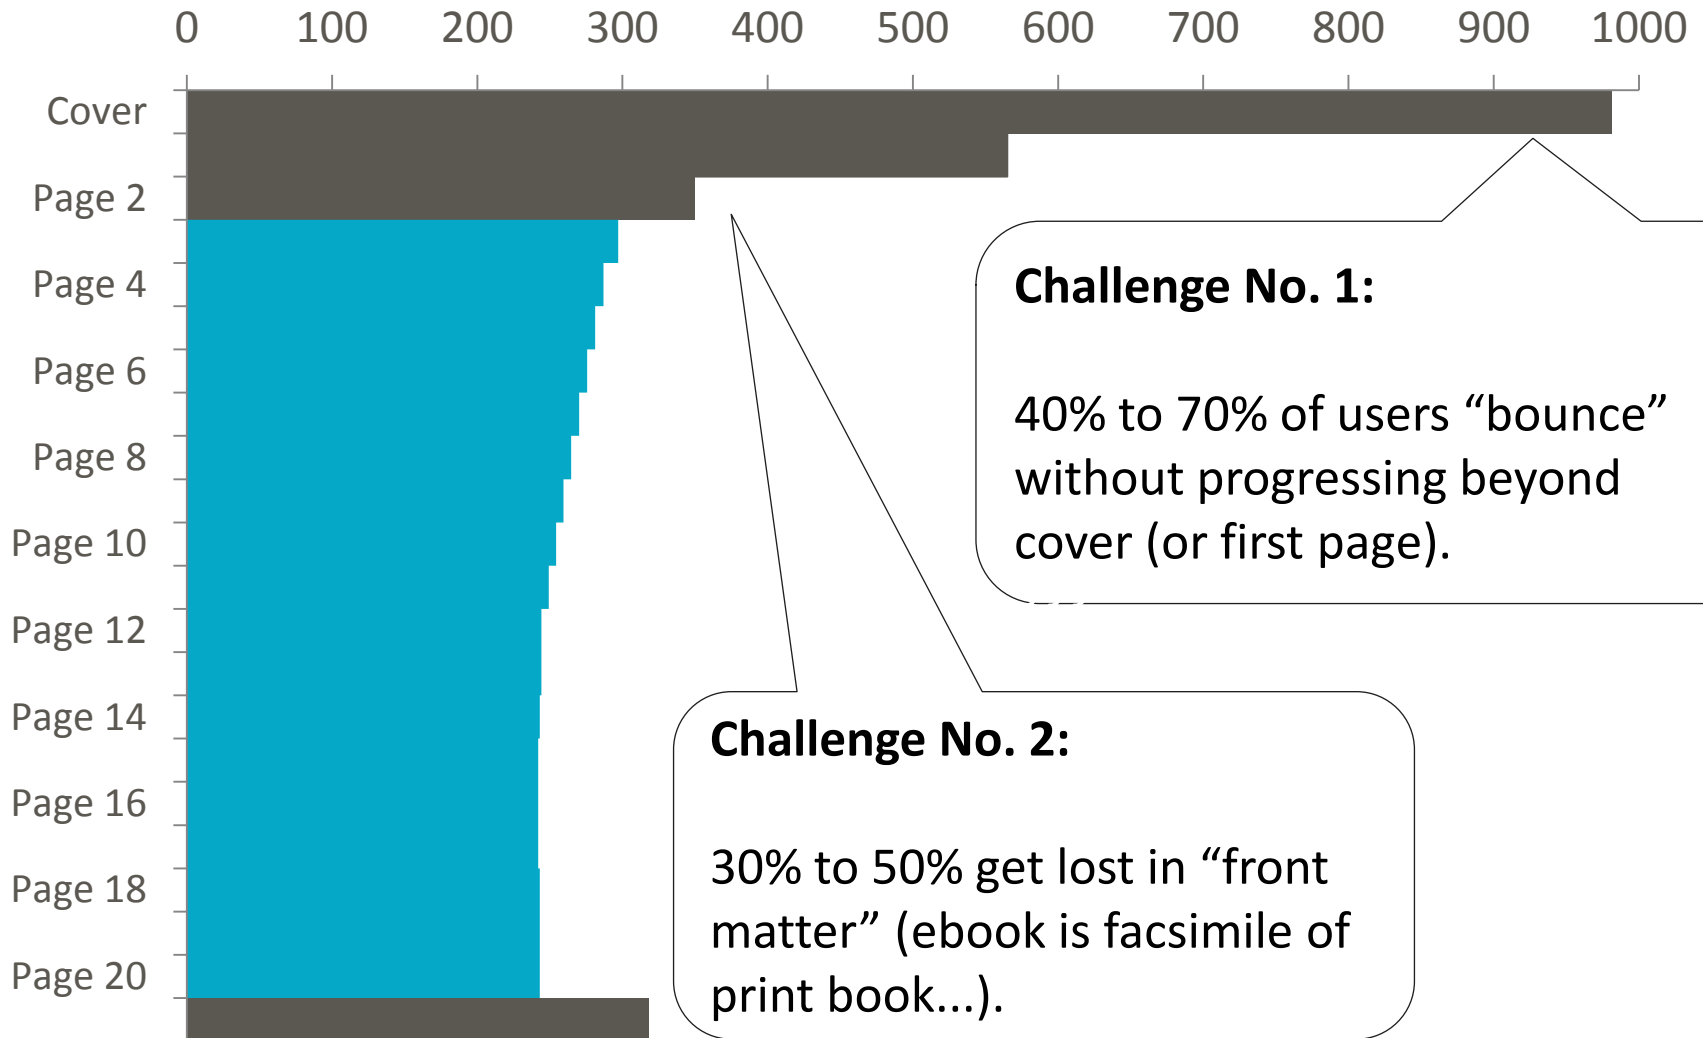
0 100 200 300 400 500 600 700 800 900 1000

Cover
Page 2
Page 4
Page 6
Page 8
Page 10
Page 12
Page 14
Page 16
Page 18
Page 20

**Challenge No. 1:**

40% to 70% of users “bounce” without progressing beyond cover (or first page).

**Challenge No. 2:**

30% to 50% get lost in “front matter” (ebook is facsimile of print book...).